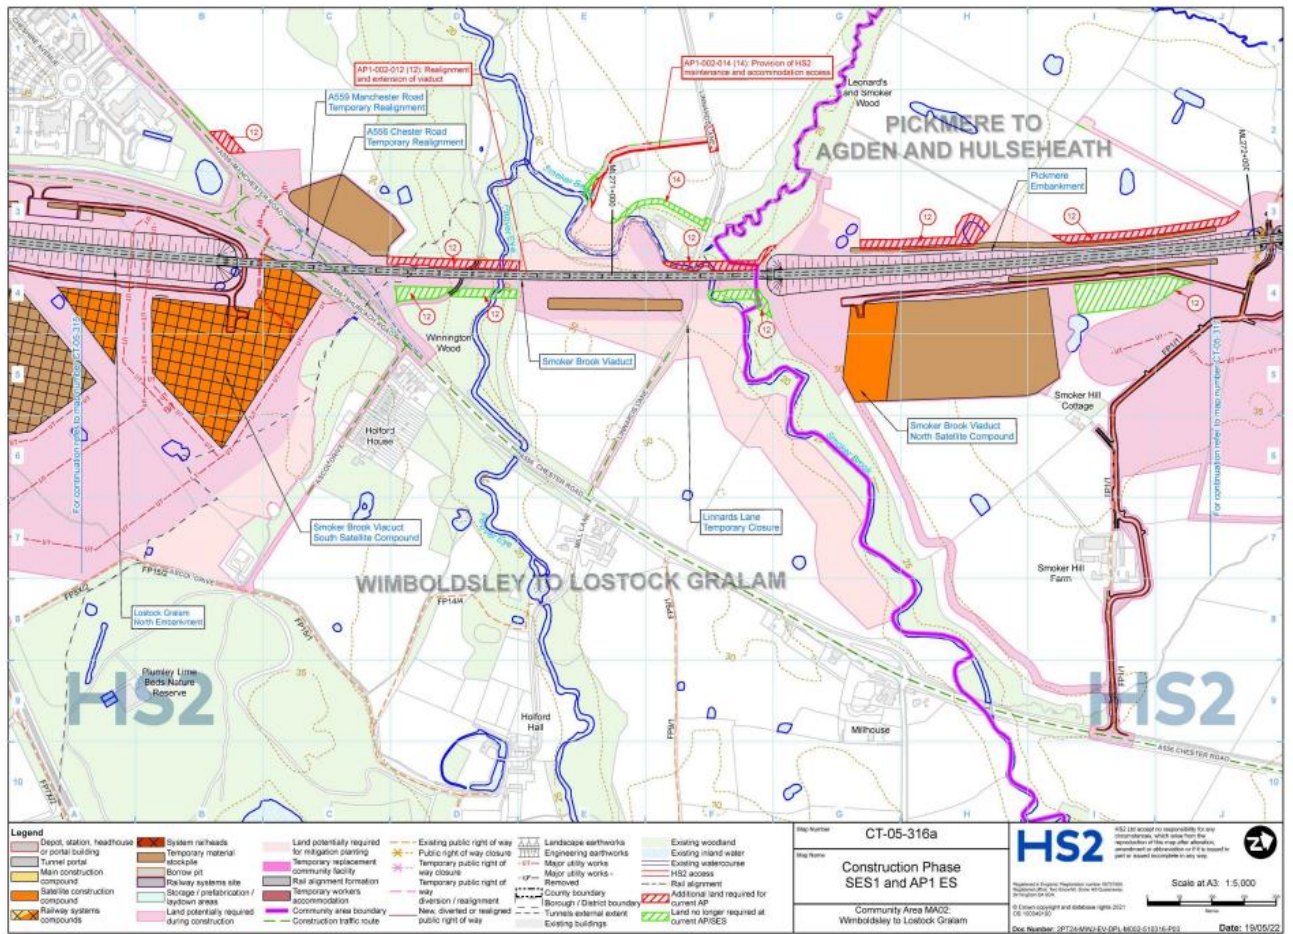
A B C D E F G H I J

AP1-002-012 (12): Realignment and extension of viaduct

AP1-002-014 (14): Provision of HS2 maintenance and accommodation access

A559 Manchester Road Temporary Realignment

A556 Chester Road Temporary Realignment

Leonard's and Smoker Wood

PICKMERE TO AGDEN AND HULSEHEATH

Pickmere Embankment

Winnington Wood

Smoker Brook Viaduct

Smoker Brook Viaduct North Satellite Compound

Smoker Hill Cottage

Holford House

Linnards Lane Temporary Closure

Smoker Brook Viaduct South Satellite Compound

WIMBOLDSLEY TO LOSTOCK GRALAM

Smoker Hill Farm

Lostock Gralam North Embankment

For continuation refer to map number CT-05-315

For continuation refer to map number CT-05-317

Plumley Lime Beds Nature Reserve

HS2

Holford Hall

Millhouse

HS2

A556 CHESTER ROAD

Smoker Brook

12 14

Legend

Depot, station, headhouse or portal building
Tunnel portal
Main construction compound
Satellite construction compound
Railway systems compounds
System railheads
Temporary material stockpile
Borrow pit
Railway systems site
Storage / prefabrication / laydown areas
Land potentially required during construction
Land potentially required for mitigation planting
Temporary replacement community facility
Rail alignment formation
Temporary workers accommodation
Community area boundary
Construction traffic route
Existing public right of way
Public right of way closure
Temporary public right of way closure
Temporary public right of way diversion / realignment
New, diverted or realigned public right of way
Landscape earthworks
Engineering earthworks
Major utility works
Major utility works - Removed
County boundary
Borough / District boundary
Tunnels external extent
Existing buildings
Existing woodland
Existing inland water
Existing watercourse
HS2 access
Rail alignment
Additional land required for current AP
Land no longer required at current AP/SES

Map Number CT-05-316a

Map Name Construction Phase SES1 and AP1 ES

Community Area MA02: Wimboldsley to Lostock Gralam

HS2

Scale at A3: 1:5,000

Doc Number: 2PT24-MWJ-EV-DPL-M002-510316-P03

Date: 19/05/22